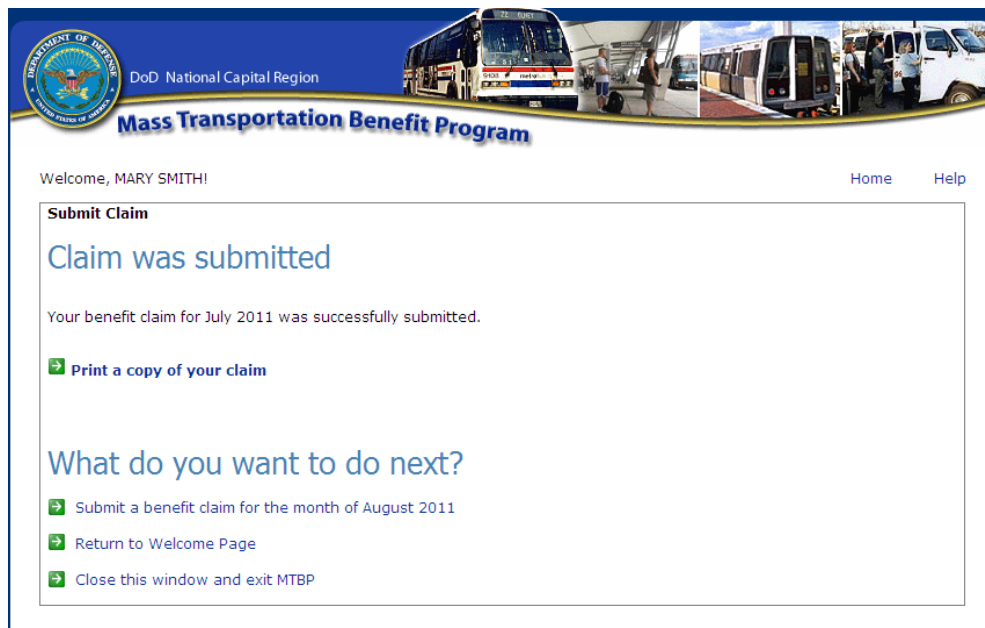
DEPARTMENT OF DEFENSE
UNITED STATES OF AMERICA
DoD National Capital Region
Mass Transportation Benefit Program

Welcome, MARY SMITH!

Home Help

Submit Claim

Claim was submitted

Your benefit claim for July 2011 was successfully submitted.

Print a copy of your claim

What do you want to do next?

Submit a benefit claim for the month of August 2011

Return to Welcome Page

Close this window and exit MTBP